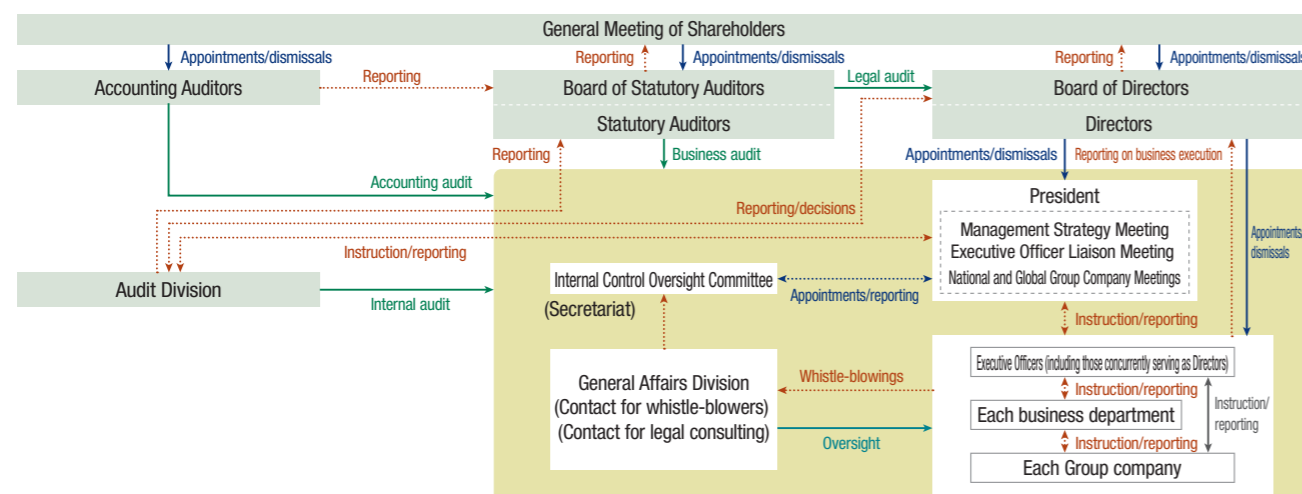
General Meeting of Shareholders

Appointments/dismissals

Reporting

Appointments/dismissals

Reporting

Appointments/dismissals

Accounting Auditors

Reporting

Board of Statutory Auditors

Statutory Auditors

Legal audit

Board of Directors

Directors

Reporting

Business audit

Appointments/dismissals

Reporting on business execution

Accounting audit

President

Reporting/decisions

Management Strategy Meeting
Executive Officer Liaison Meeting
National and Global Group Company Meetings

Appointments/dismissals

Instruction/reporting

Audit Division

Internal audit

Internal Control Oversight Committee
(Secretariat)

Appointments/reporting

Instruction/reporting

General Affairs Division
(Contact for whistle-blowers)
(Contact for legal consulting)

Whistle-blowings

Oversight

Executive Officers (including those concurrently serving as Directors)

Instruction/reporting

Each business department

Instruction/reporting

Instruction/reporting

Each Group company